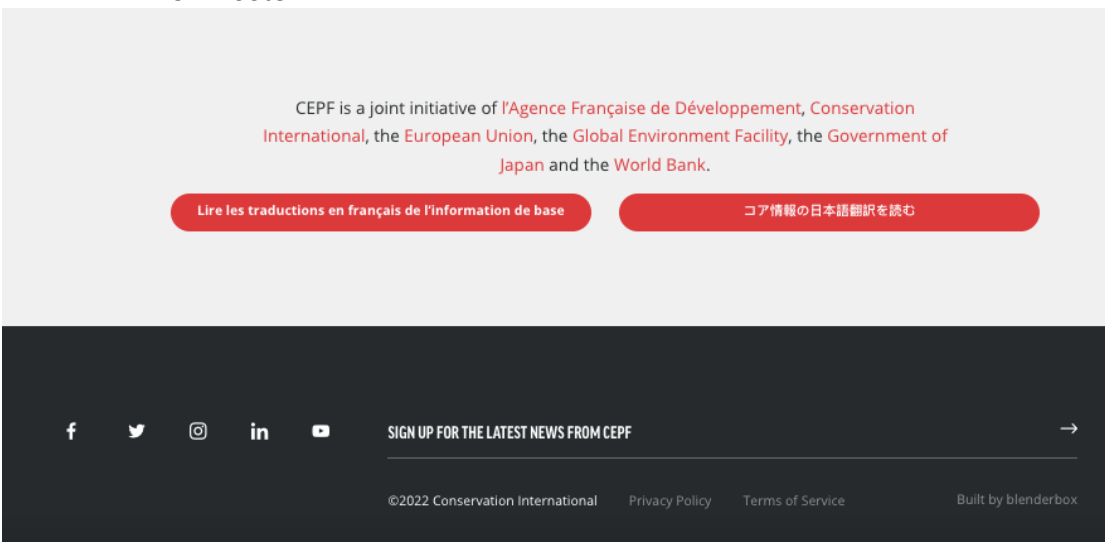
CEPF is a joint initiative of l'Agence Française de Développement, Conservation International, the European Union, the Global Environment Facility, the Government of Japan and the World Bank.

Lire les traductions en français de l'information de base

コア情報の日本語翻訳を読む

f

in

SIGN UP FOR THE LATEST NEWS FROM CEPF

→

©2022 Conservation International

Privacy Policy

Terms of Service

Built by blenderbox